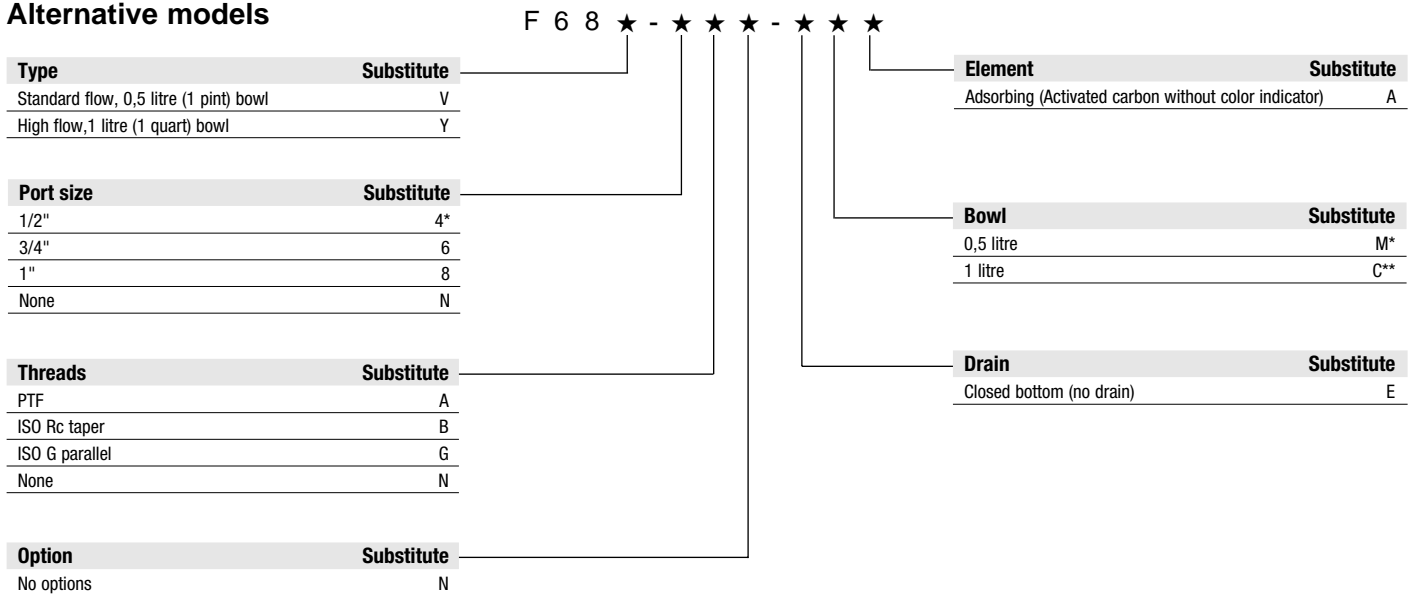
**Alternative models**

F 6 8 ★ - ★ ★ ★ - ★ ★ ★

| Type | Substitute |
|---|---|
| Standard flow, 0,5 litre (1 pint) bowl | V |
| High flow,1 litre (1 quart) bowl | Y |

| Port size | Substitute |
|---|---|
| 1/2" | 4* |
| 3/4" | 6 |
| 1" | 8 |
| None | N |

| Threads | Substitute |
|---|---|
| PTF | A |
| ISO Rc taper | B |
| ISO G parallel | G |
| None | N |

| Option | Substitute |
|---|---|
| No options | N |

| Element | Substitute |
|---|---|
| Adsorbing (Activated carbon without color indicator) | A |

| Bowl | Substitute |
|---|---|
| 0,5 litre | M* |
| 1 litre | C** |

| Drain | Substitute |
|---|---|
| Closed bottom (no drain) | E |